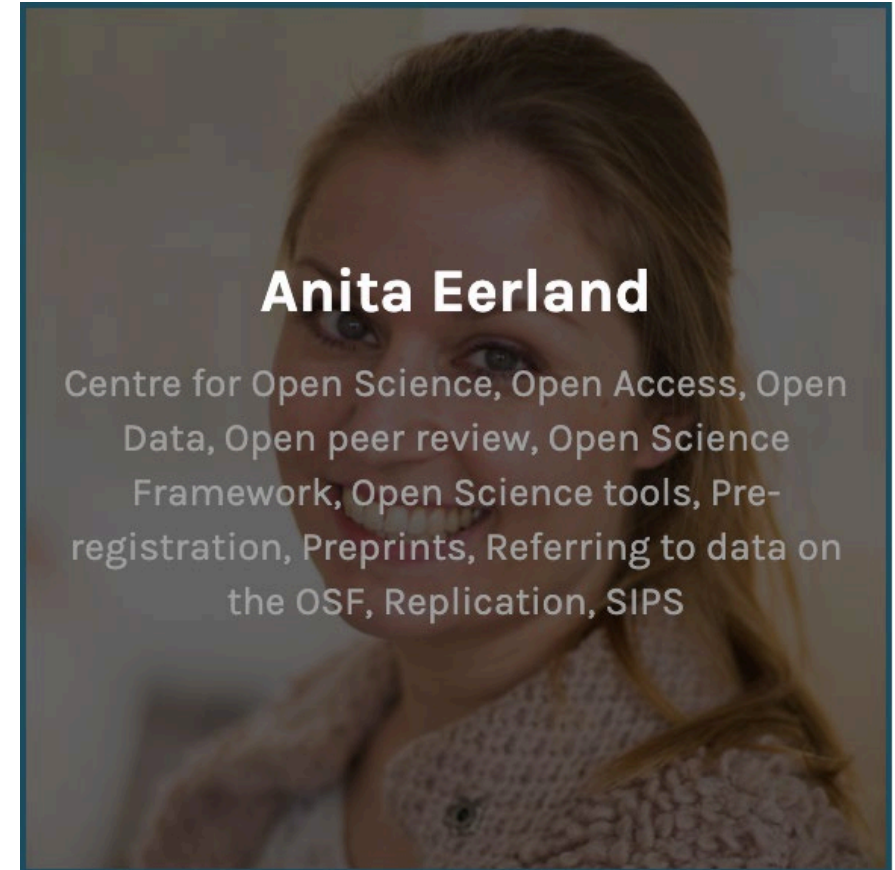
Anita Eerland

Centre for Open Science, Open Access, Open Data, Open peer review, Open Science Framework, Open Science tools, Pre-registration, Preprints, Referring to data on the OSF, Replication, SIPS